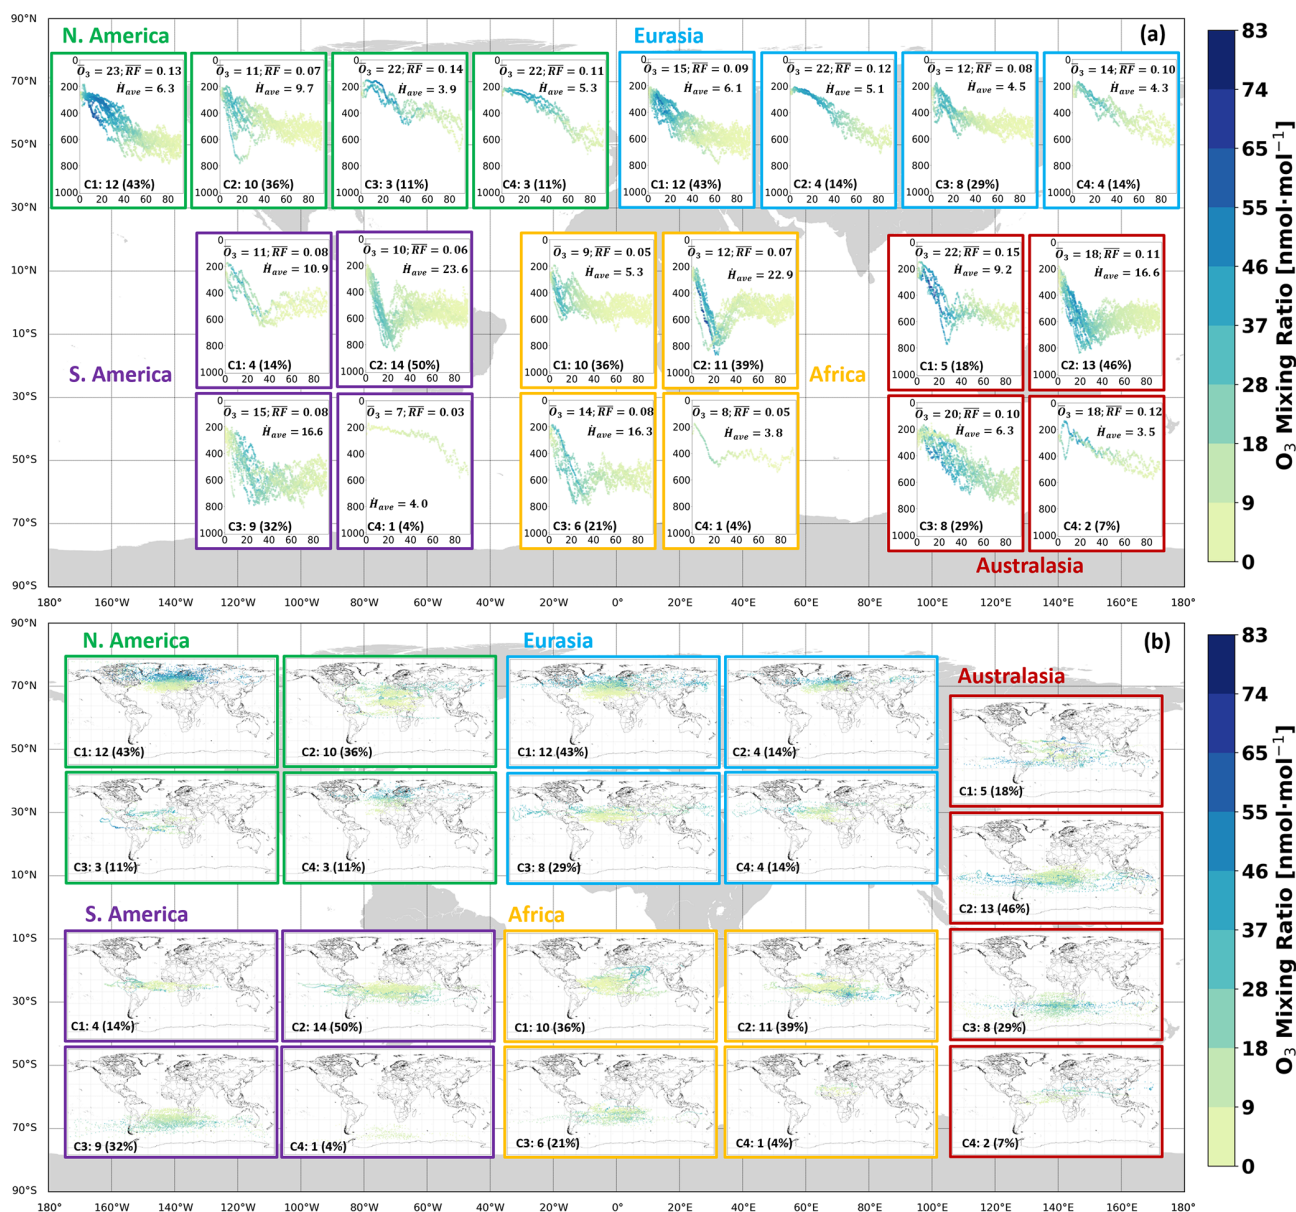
(a)

N. America

$\overline{O}_3 = 23; \overline{RF} = 0.13$
$\dot{H}_{ave} = 6.3$
C1: 12 (43%)

$\overline{O}_3 = 11; \overline{RF} = 0.07$
$\dot{H}_{ave} = 9.7$
C2: 10 (36%)

$\overline{O}_3 = 22; \overline{RF} = 0.14$
$\dot{H}_{ave} = 3.9$
C3: 3 (11%)

$\overline{O}_3 = 22; \overline{RF} = 0.11$
$\dot{H}_{ave} = 5.3$
C4: 3 (11%)

Eurasia

$\overline{O}_3 = 15; \overline{RF} = 0.09$
$\dot{H}_{ave} = 6.1$
C1: 12 (43%)

$\overline{O}_3 = 22; \overline{RF} = 0.12$
$\dot{H}_{ave} = 5.1$
C2: 4 (14%)

$\overline{O}_3 = 12; \overline{RF} = 0.08$
$\dot{H}_{ave} = 4.5$
C3: 8 (29%)

$\overline{O}_3 = 14; \overline{RF} = 0.10$
$\dot{H}_{ave} = 4.3$
C4: 4 (14%)

S. America

$\overline{O}_3 = 11; \overline{RF} = 0.08$
$\dot{H}_{ave} = 10.9$
C1: 4 (14%)

$\overline{O}_3 = 10; \overline{RF} = 0.06$
$\dot{H}_{ave} = 23.6$
C2: 14 (50%)

$\overline{O}_3 = 15; \overline{RF} = 0.08$
$\dot{H}_{ave} = 16.6$
C3: 9 (32%)

$\overline{O}_3 = 7; \overline{RF} = 0.03$
$\dot{H}_{ave} = 4.0$
C4: 1 (4%)

Africa

$\overline{O}_3 = 9; \overline{RF} = 0.05$
$\dot{H}_{ave} = 5.3$
C1: 10 (36%)

$\overline{O}_3 = 12; \overline{RF} = 0.07$
$\dot{H}_{ave} = 22.9$
C2: 11 (39%)

$\overline{O}_3 = 14; \overline{RF} = 0.08$
$\dot{H}_{ave} = 16.3$
C3: 6 (21%)

$\overline{O}_3 = 8; \overline{RF} = 0.05$
$\dot{H}_{ave} = 3.8$
C4: 1 (4%)

Australasia

$\overline{O}_3 = 22; \overline{RF} = 0.15$
$\dot{H}_{ave} = 9.2$
C1: 5 (18%)

$\overline{O}_3 = 18; \overline{RF} = 0.11$
$\dot{H}_{ave} = 16.6$
C2: 13 (46%)

$\overline{O}_3 = 20; \overline{RF} = 0.10$
$\dot{H}_{ave} = 6.3$
C3: 8 (29%)

$\overline{O}_3 = 18; \overline{RF} = 0.12$
$\dot{H}_{ave} = 3.5$
C4: 2 (7%)

0 200 400 600 800 1000
0 20 40 60 80

90°N 70°N 50°N 30°N 10°N 10°S 30°S 50°S 70°S 90°S
180° 160°W 140°W 120°W 100°W 80°W 60°W 40°W 20°W 0° 20°E 40°E 60°E 80°E 100°E 120°E 140°E 160°E 180°

83 74 65 55 46 37 28 18 9 0
$O_3$ Mixing Ratio [nmol·mol$^{-1}$]

(b)

N. America
C1: 12 (43%)
C2: 10 (36%)
C3: 3 (11%)
C4: 3 (11%)

Eurasia
C1: 12 (43%)
C2: 4 (14%)
C3: 8 (29%)
C4: 4 (14%)

Australasia
C1: 5 (18%)
C2: 13 (46%)
C3: 8 (29%)
C4: 2 (7%)

S. America
C1: 4 (14%)
C2: 14 (50%)
C3: 9 (32%)
C4: 1 (4%)

Africa
C1: 10 (36%)
C2: 11 (39%)
C3: 6 (21%)
C4: 1 (4%)

90°N 70°N 50°N 30°N 10°N 10°S 30°S 50°S 70°S 90°S
180° 160°W 140°W 120°W 100°W 80°W 60°W 40°W 20°W 0° 20°E 40°E 60°E 80°E 100°E 120°E 140°E 160°E 180°

83 74 65 55 46 37 28 18 9 0
$O_3$ Mixing Ratio [nmol·mol$^{-1}$]